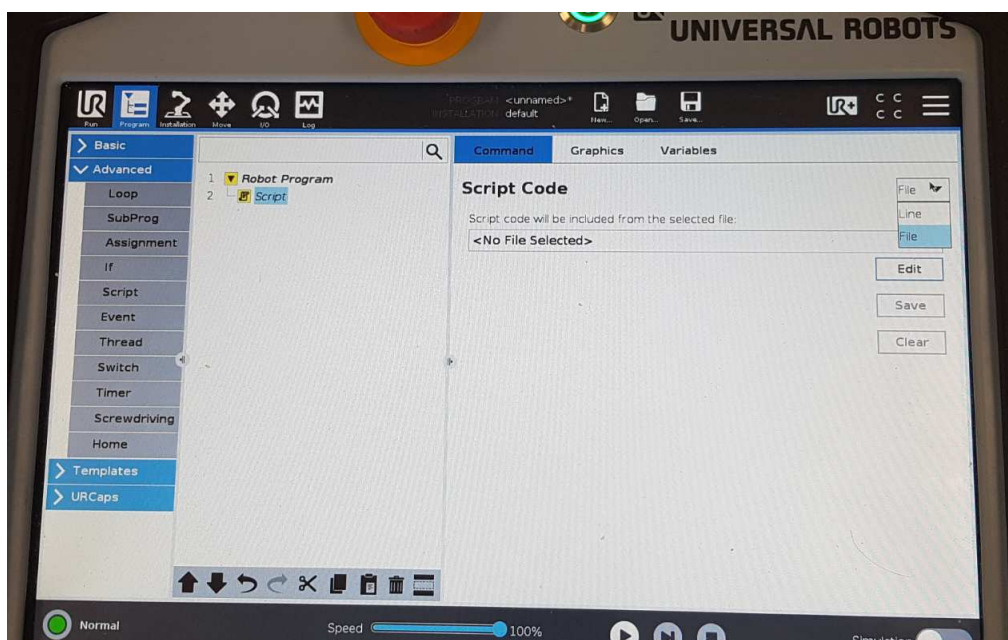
UNIVERSAL ROBOTS

Run Program Installation Move I/O Log

PROGRAM <unnamed>*
INSTALLATION default

New... Open... Save...

C C
C C

Basic
Advanced
Loop
SubProg
Assignment
If
Script
Event
Thread
Switch
Timer
Screwdriving
Home
Templates
URCaps

1 Robot Program
2 Script

Command Graphics Variables

Script Code

File
Line
File

Script code will be included from the selected file:
<No File Selected>

Edit
Save
Clear

Normal
Speed 100%
Simulation